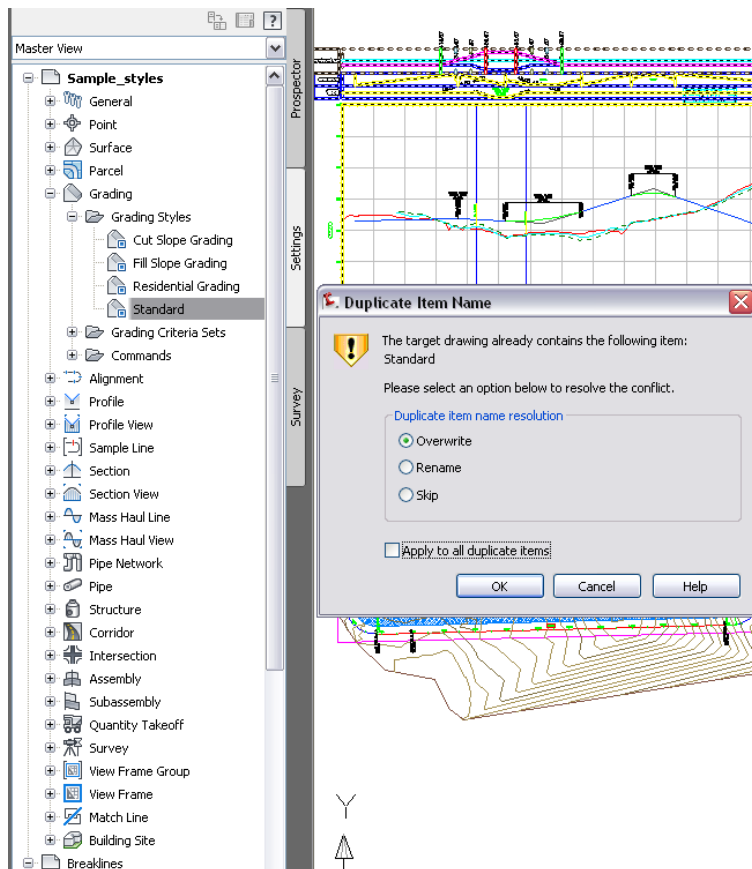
Master View

Sample_styles
General
Point
Surface
Parcel
Grading
Grading Styles
Cut Slope Grading
Fill Slope Grading
Residential Grading
Standard
Grading Criteria Sets
Commands
Alignment
Profile
Profile View
Sample Line
Section
Section View
Mass Haul Line
Mass Haul View
Pipe Network
Pipe
Structure
Corridor
Intersection
Assembly
Subassembly
Quantity Takeoff
Survey
View Frame Group
View Frame
Match Line
Building Site
Breaklines

Prospector
Settings
Survey

Duplicate Item Name

The target drawing already contains the following item:
Standard

Please select an option below to resolve the conflict.

Duplicate item name resolution
Overwrite
Rename
Skip

Apply to all duplicate items

OK
Cancel
Help